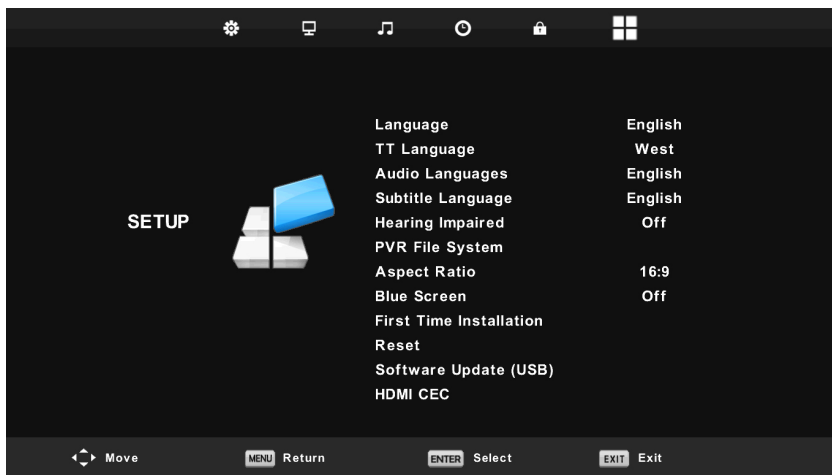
SETUP

| | |
|---|---|
| Language | English |
| TT Language | West |
| Audio Languages | English |
| Subtitle Language | English |
| Hearing Impaired | Off |
| PVR File System | |
| Aspect Ratio | 16:9 |
| Blue Screen | Off |
| First Time Installation | |
| Reset | |
| Software Update (USB) | |
| HDMI CEC | |

Move MENU Return ENTER Select EXIT Exit